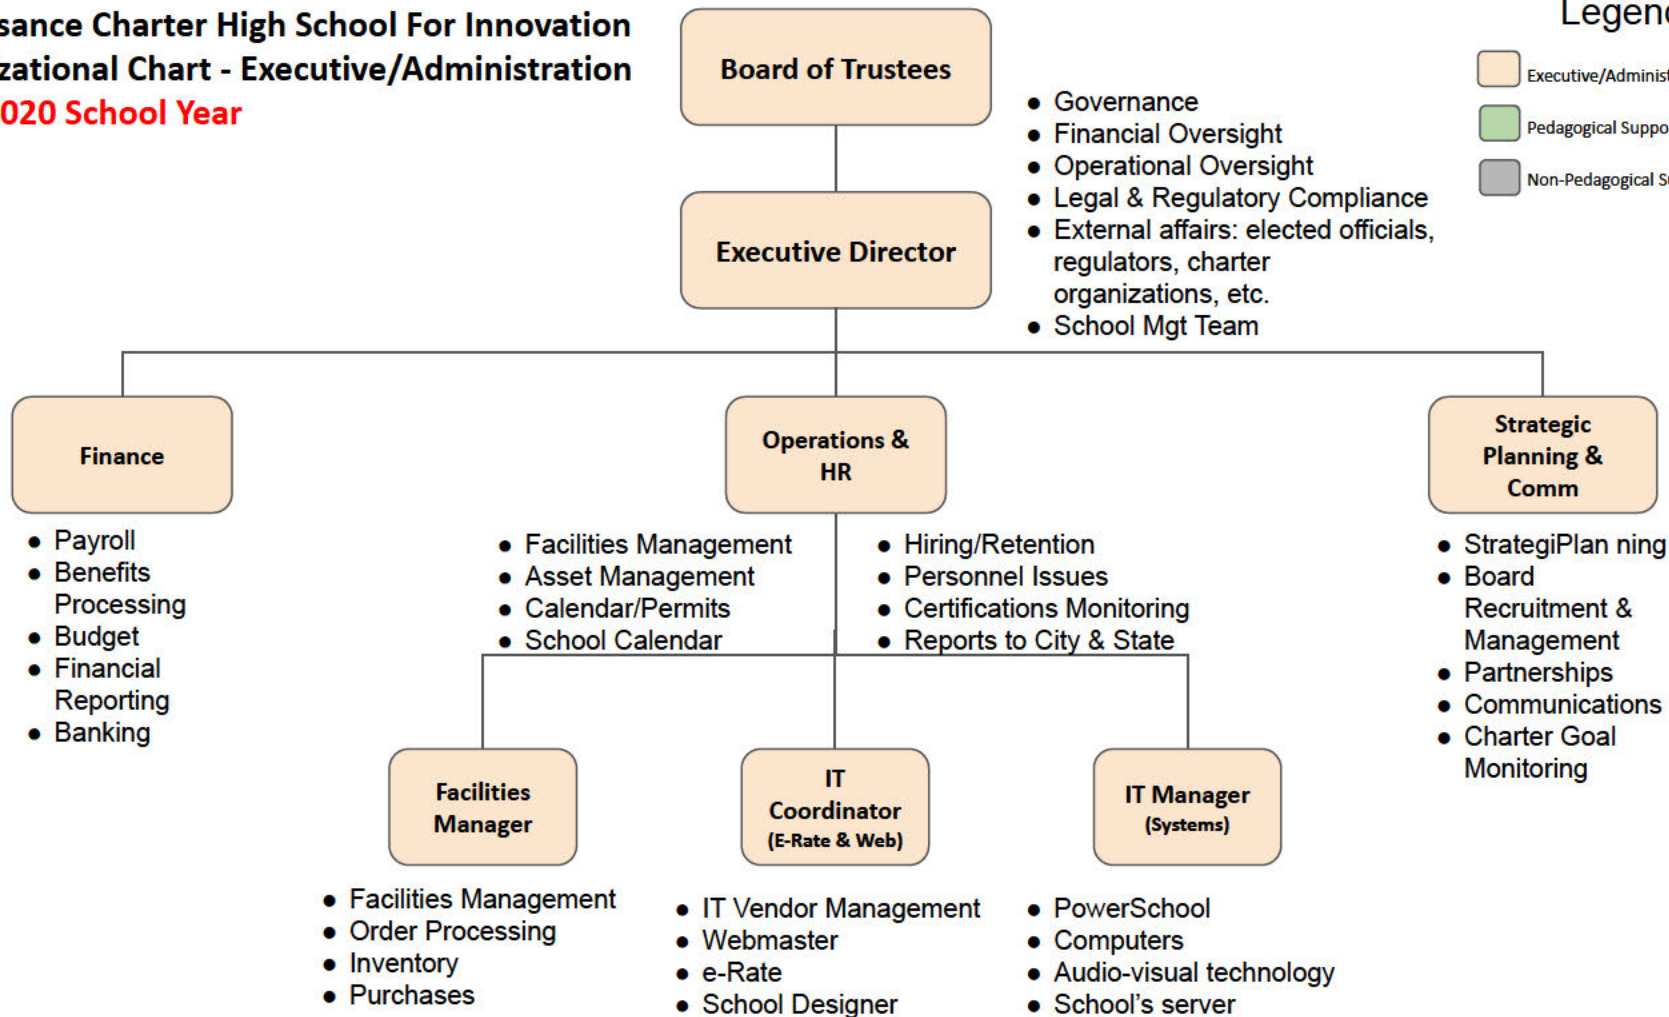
sance Charter High School For Innovation
zational Chart - Executive/Administration
020 School Year

Legen

Executive/Adminis

Pedagogical Suppo

Non-Pedagogical S

Board of Trustees

- Governance
- Financial Oversight
- Operational Oversight
- Legal & Regulatory Compliance
- External affairs: elected officials, regulators, charter organizations, etc.
- School Mgt Team

Executive Director

Finance

- Payroll
- Benefits Processing
- Budget
- Financial Reporting
- Banking

Operations & HR

- Facilities Management
- Asset Management
- Calendar/Permits
- School Calendar

- Hiring/Retention
- Personnel Issues
- Certifications Monitoring
- Reports to City & State

Strategic Planning & Comm

- StrategiPlan ning
- Board Recruitment & Management
- Partnerships
- Communications
- Charter Goal Monitoring

Facilities Manager

- Facilities Management
- Order Processing
- Inventory
- Purchases

IT Coordinator (E-Rate & Web)

- IT Vendor Management
- Webmaster
- e-Rate
- School Designer

IT Manager (Systems)

- PowerSchool
- Computers
- Audio-visual technology
- School's server